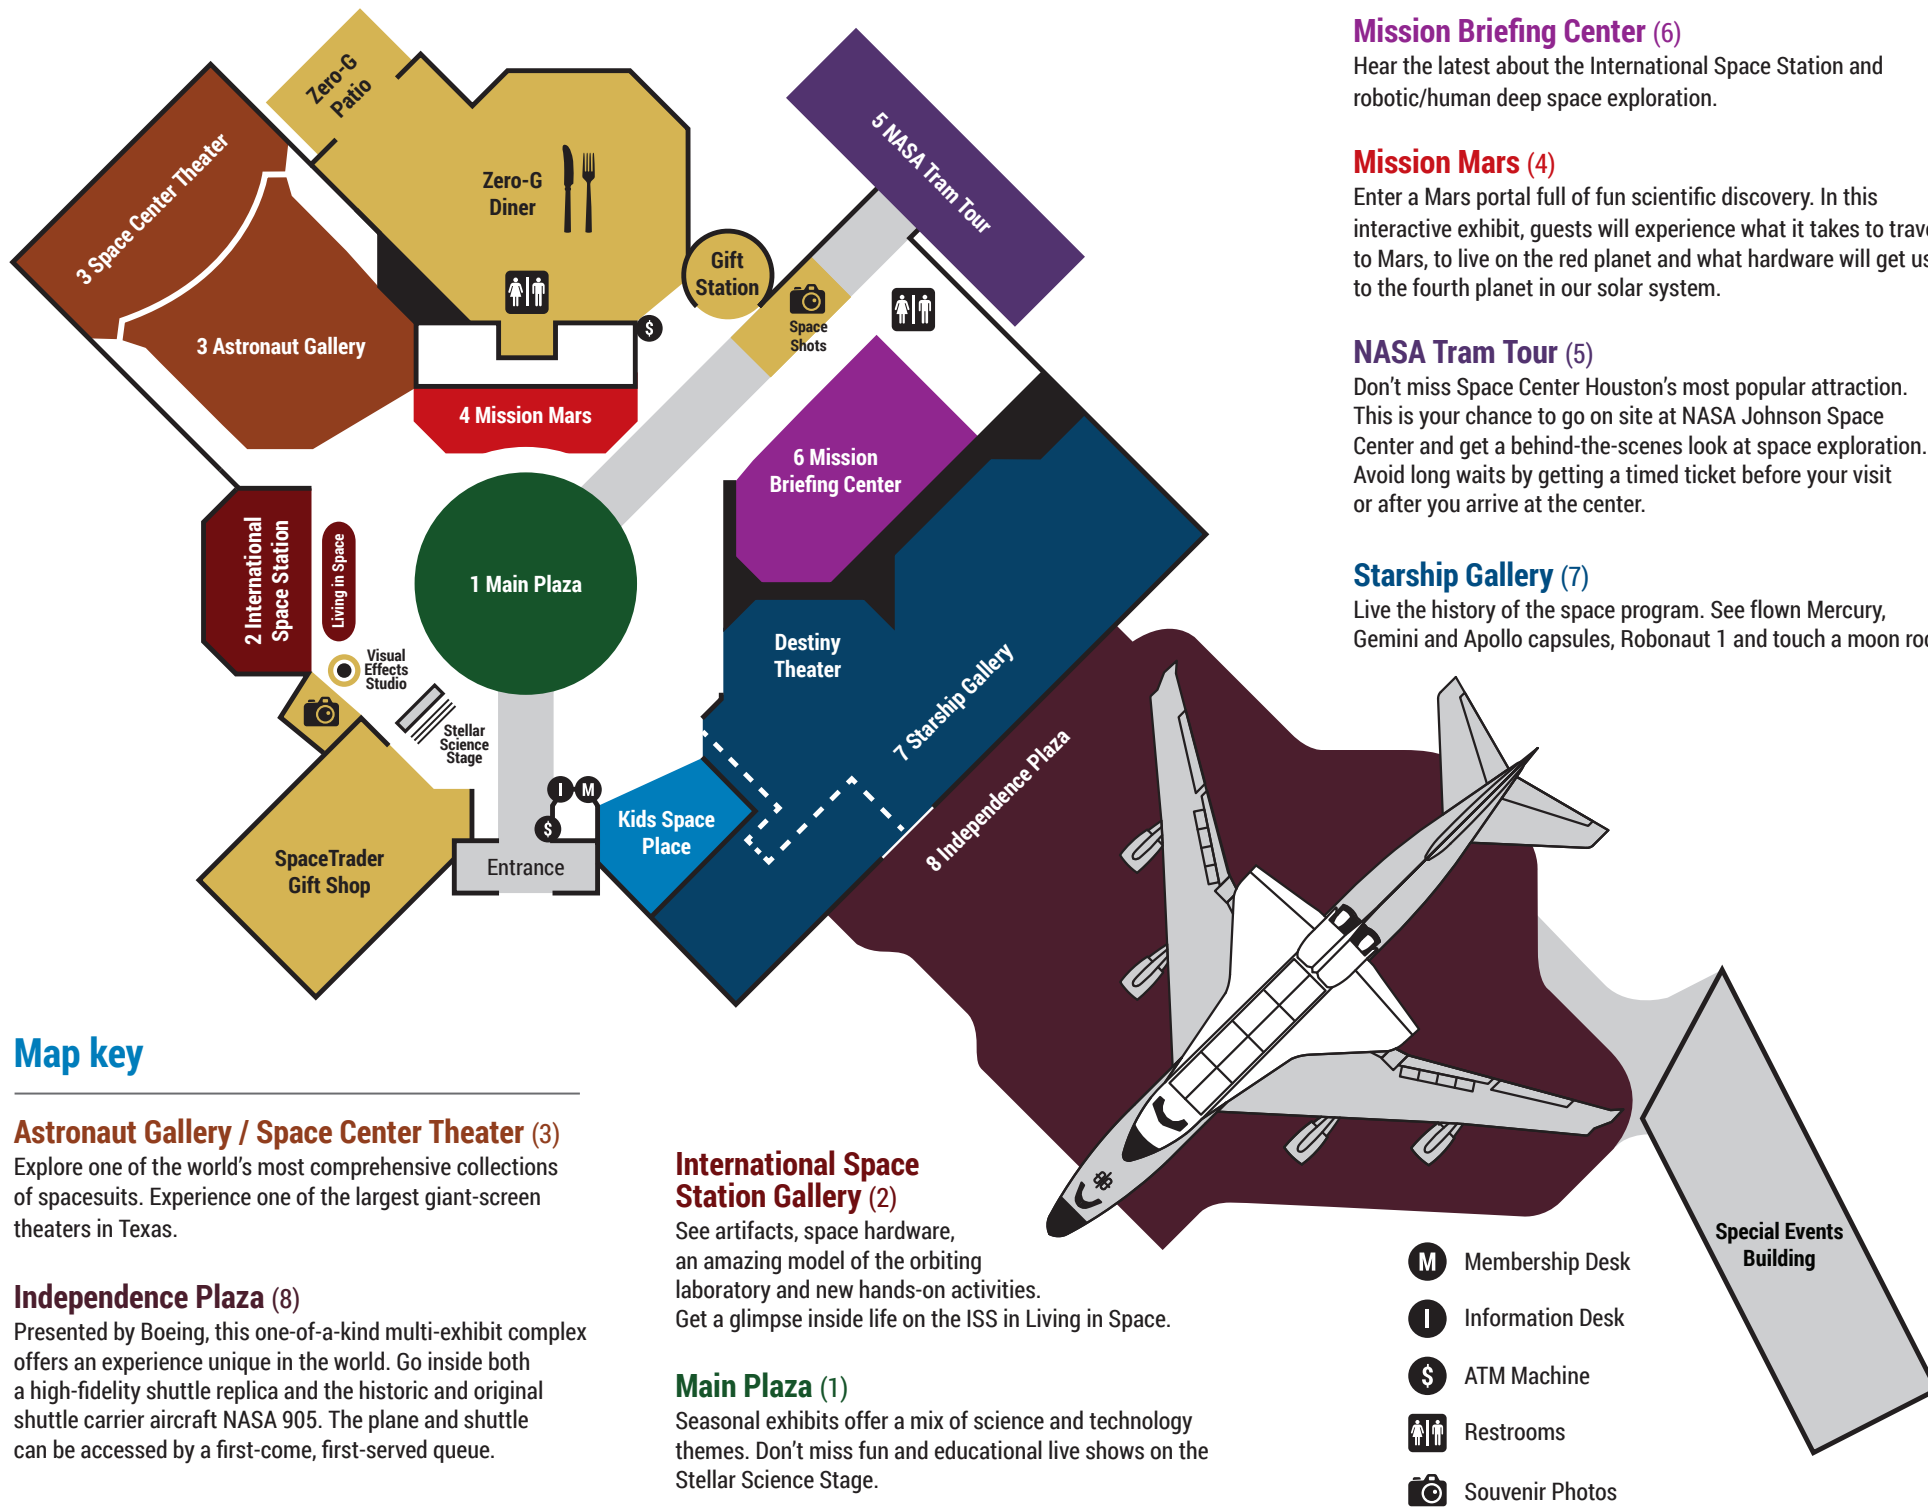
Zero-G Patio

3 Space Center Theater

Zero-G Diner

5 NASA Tram Tour

Gift Station

Space Shots

3 Astronaut Gallery

$

4 Mission Mars

6 Mission Briefing Center

2 International Space Station

Living in Space

1 Main Plaza

Destiny Theater

Visual Effects Studio

Stellar Science Stage

7 Starship Gallery

I M

$

Kids Space Place

8 Independence Plaza

SpaceTrader Gift Shop

Entrance

Mission Briefing Center (6)
Hear the latest about the International Space Station and robotic/human deep space exploration.

Mission Mars (4)
Enter a Mars portal full of fun scientific discovery. In this interactive exhibit, guests will experience what it takes to trav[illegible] to Mars, to live on the red planet and what hardware will get u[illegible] to the fourth planet in our solar system.

NASA Tram Tour (5)
Don't miss Space Center Houston's most popular attraction. This is your chance to go on site at NASA Johnson Space Center and get a behind-the-scenes look at space exploration. Avoid long waits by getting a timed ticket before your visit or after you arrive at the center.

Starship Gallery (7)
Live the history of the space program. See flown Mercury, Gemini and Apollo capsules, Robonaut 1 and touch a moon ro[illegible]

Map key

Astronaut Gallery / Space Center Theater (3)
Explore one of the world's most comprehensive collections of spacesuits. Experience one of the largest giant-screen theaters in Texas.

Independence Plaza (8)
Presented by Boeing, this one-of-a-kind multi-exhibit complex offers an experience unique in the world. Go inside both a high-fidelity shuttle replica and the historic and original shuttle carrier aircraft NASA 905. The plane and shuttle can be accessed by a first-come, first-served queue.

International Space Station Gallery (2)
See artifacts, space hardware, an amazing model of the orbiting laboratory and new hands-on activities. Get a glimpse inside life on the ISS in Living in Space.

Main Plaza (1)
Seasonal exhibits offer a mix of science and technology themes. Don't miss fun and educational live shows on the Stellar Science Stage.

Special Events Building

M Membership Desk
I Information Desk
$ ATM Machine
Restrooms
Souvenir Photos